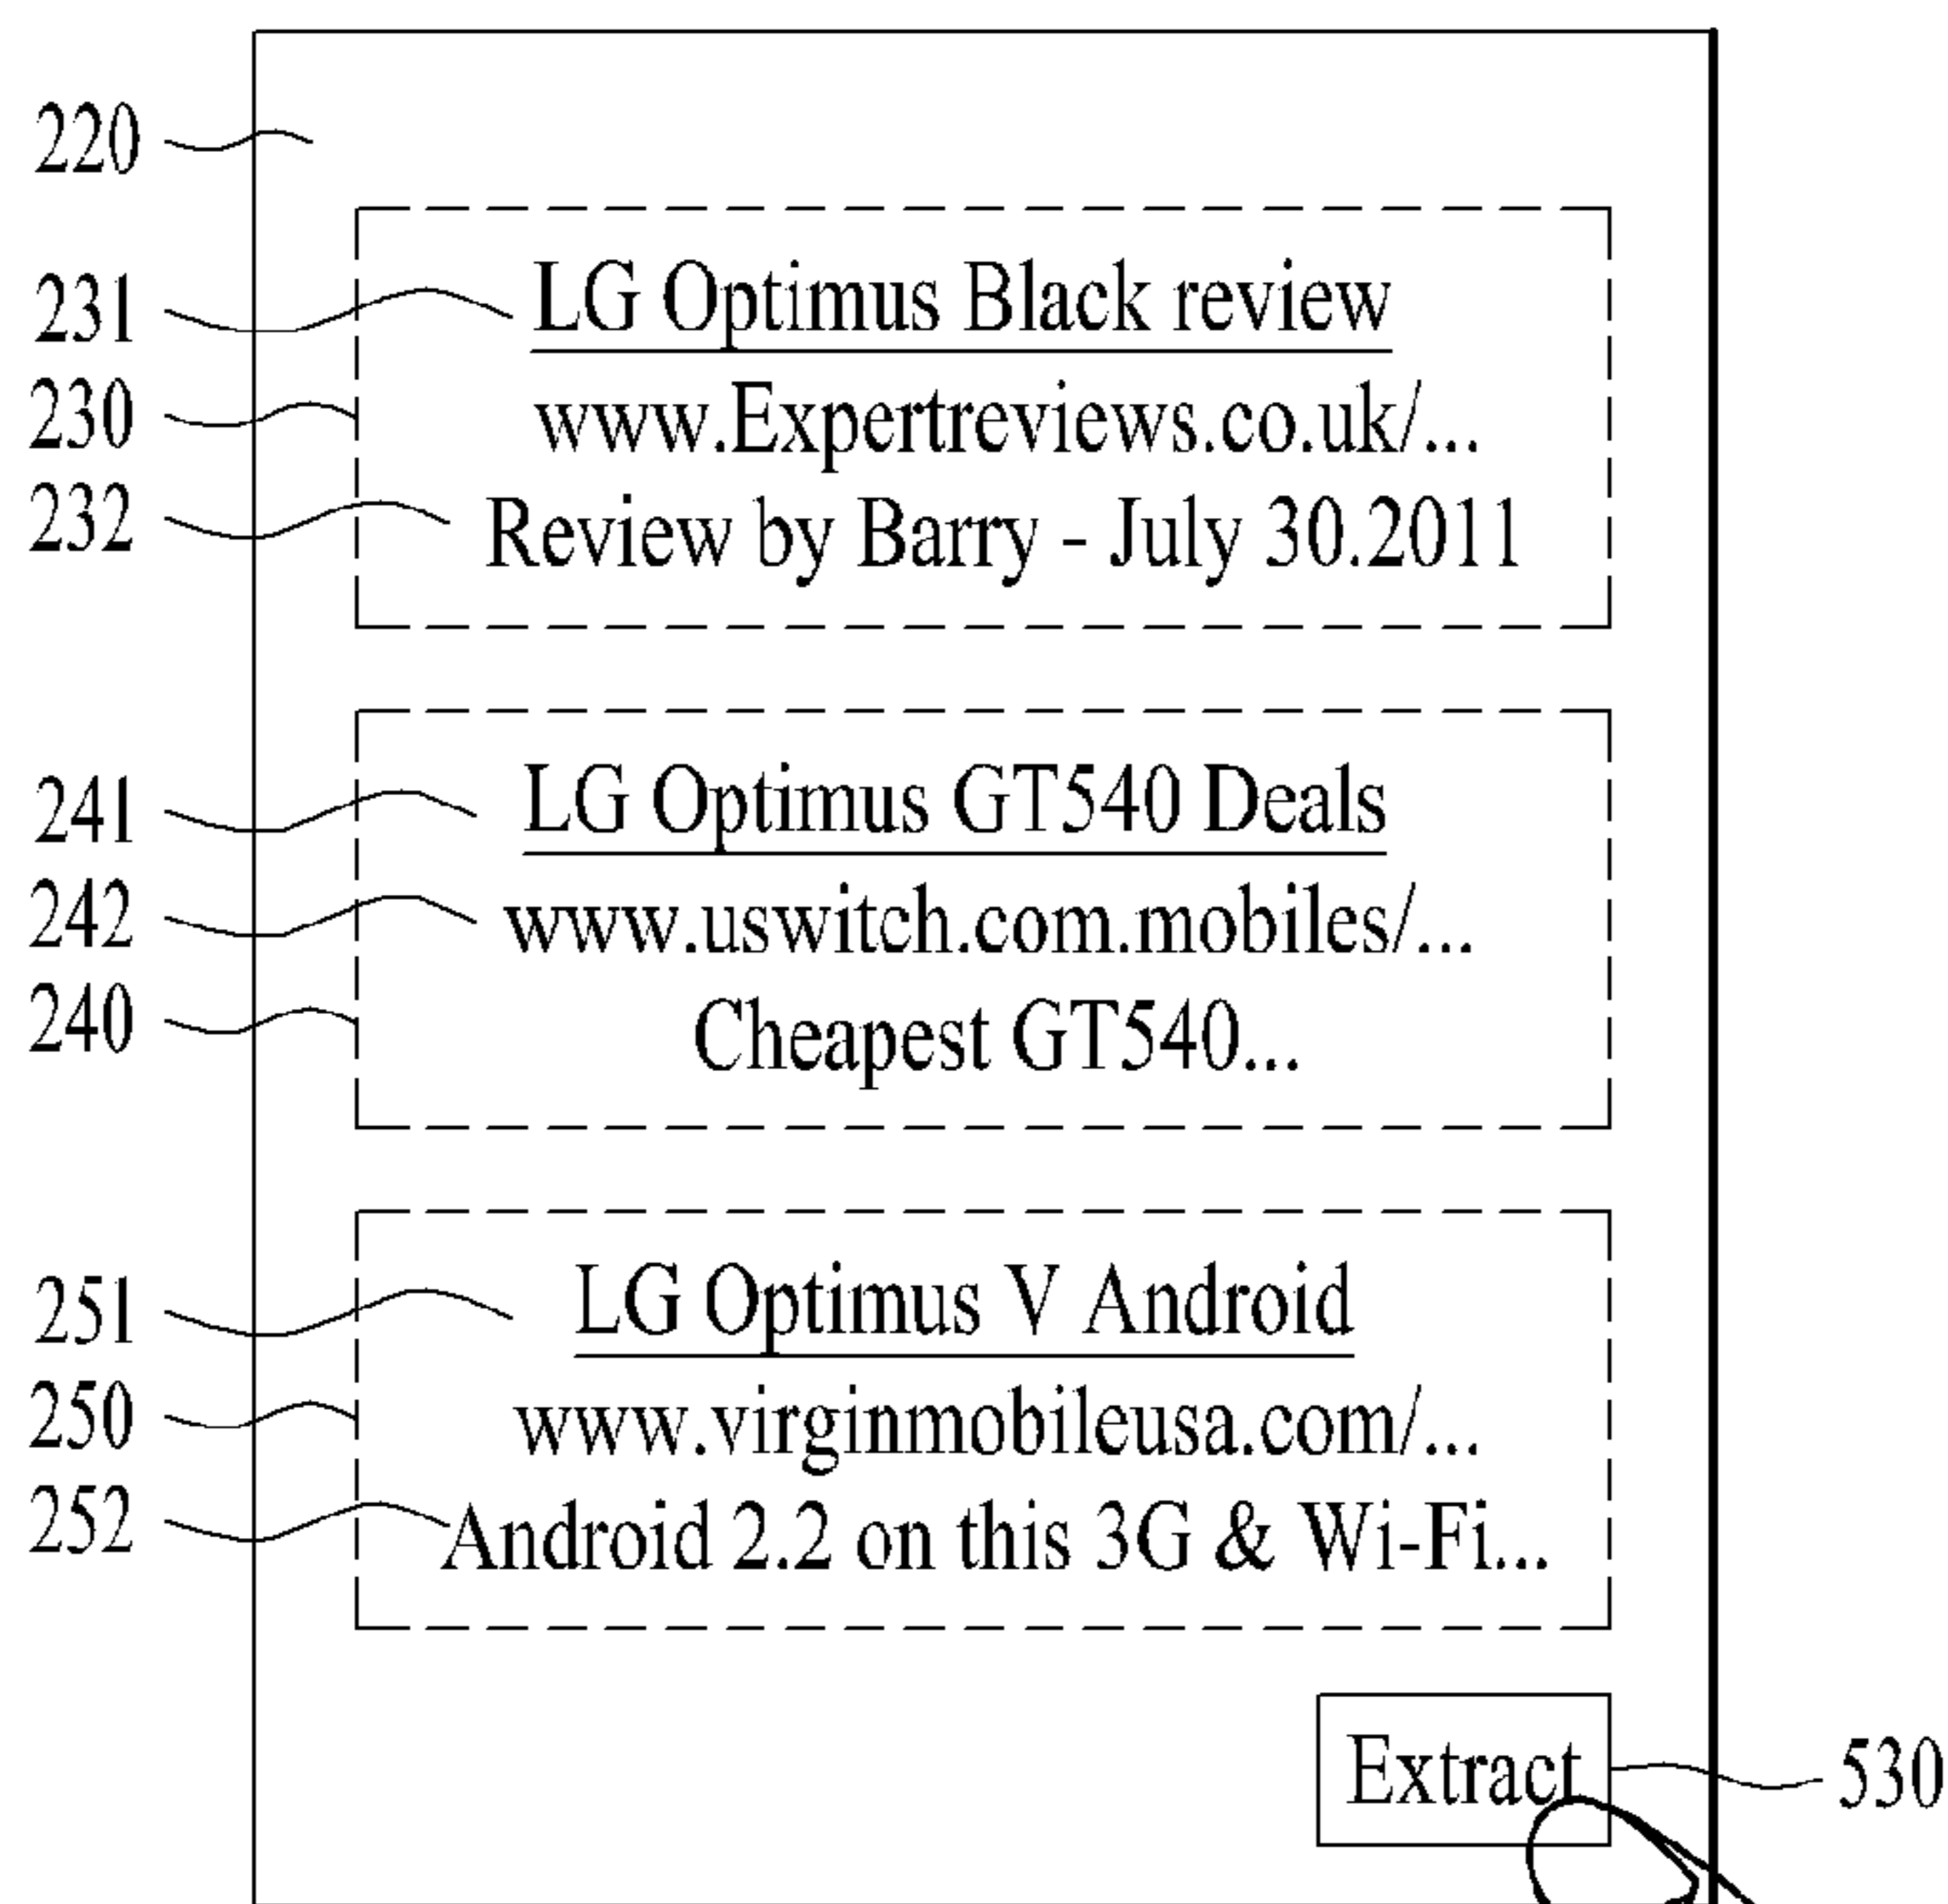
220

231 LG Optimus Black review
230 www.Expertreviews.co.uk/...
232 Review by Barry - July 30.2011

241 LG Optimus GT540 Deals
242 www.uswitch.com.mobiles/...
240 Cheapest GT540...

251 LG Optimus V Android
250 www.virginmobileusa.com/...
252 Android 2.2 on this 3G & Wi-Fi...

Extract 530